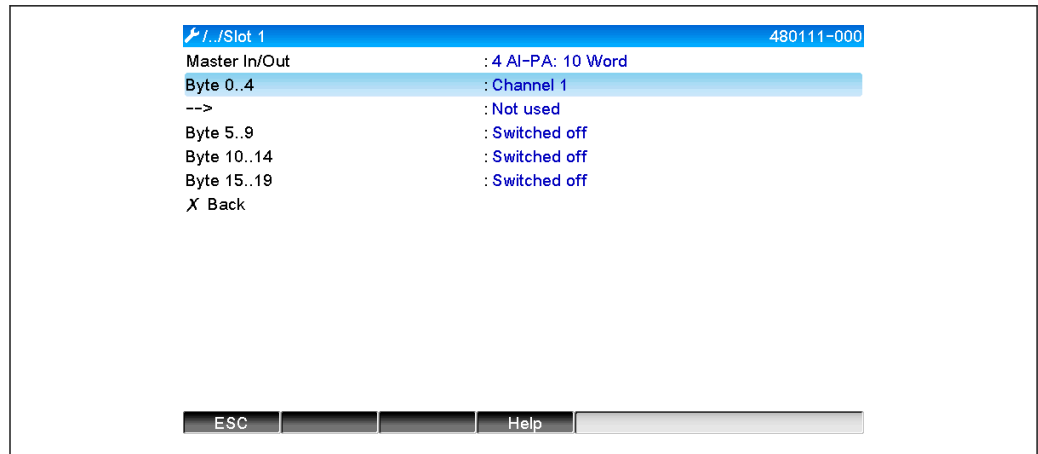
/../Slot 1 480111-000

| | |
|---|---|
| Master In/Out | : 4 AI-PA: 10 Word |
| Byte 0..4 | : Channel 1 |
| --> | : Not used |
| Byte 5..9 | : Switched off |
| Byte 10..14 | : Switched off |
| Byte 15..19 | : Switched off |

X Back

ESC Help